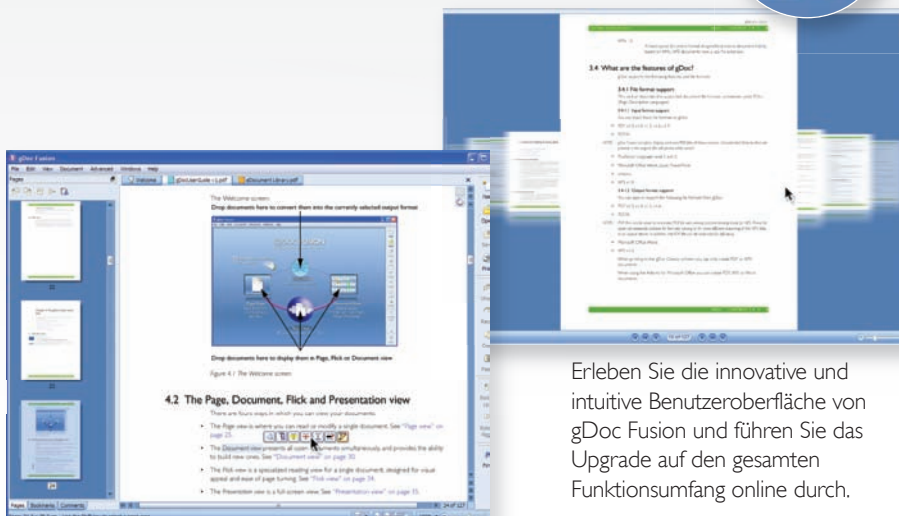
3.4 What are the features of gDoc?

gDoc Fusion

File Edit View Document Advanced Windows Help

Pages

Welcome

The Welcome screen:

Drop documents here to convert them into the currently selected output format

Drop documents here to display them in Page, Flick or Document view

Figure 4.1 The Welcome screen

4.2 The Page, Document, Flick and Presentation view

There are four ways in which you can view your documents:

The Page view is where you can read or modify a single document. See "Page view" on page 25.

The Document view presents all open documents simultaneously, and provides the ability to build new ones. See "Document view" on page 30.

The Flick view is a specialized reading view for a single document, designed for visual appeal and ease of page turning. See "Flick view" on page 34.

The Presentation view is a full-screen view. See "Presentation view" on page 35.

Pages Bookmarks Comments

Erleben Sie die innovative und intuitive Benutzeroberfläche von gDoc Fusion und führen Sie das Upgrade auf den gesamten Funktionsumfang online durch.